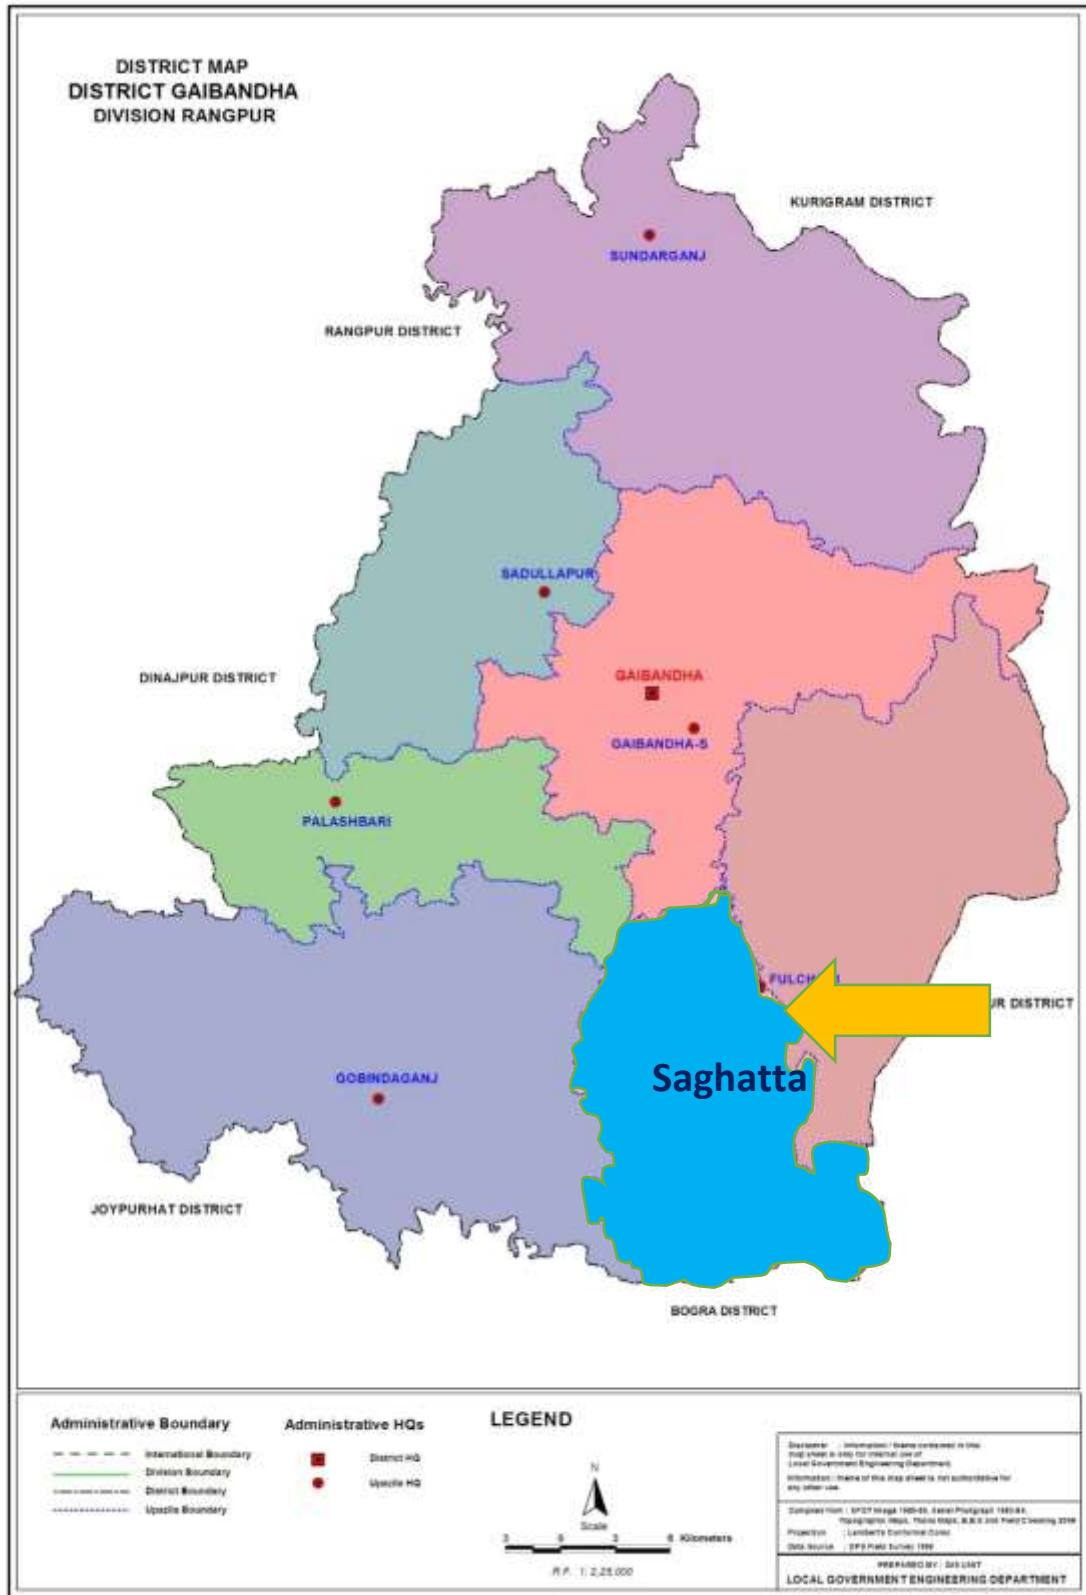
DISTRICT MAP
DISTRICT GAIBANDHA
DIVISION RANGPUR

KURIGRAM DISTRICT

SUNDARGANJ

RANGPUR DISTRICT

SADULLAPUR

DINAJPUR DISTRICT

GAIBANDHA

GAIBANDHA-S

PALASHBARI

FULCH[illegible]

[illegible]R DISTRICT

Saghatta

GOBINDAGANJ

JOYPURHAT DISTRICT

BOGRA DISTRICT

Administrative Boundary

International Boundary
Division Boundary
District Boundary
Upazila Boundary

Administrative HQs

District HQ
Upazila HQ

LEGEND

N

Scale

Kilometers

R.F. 1:2,25,000

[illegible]

PREPARED BY : GIS UNIT
LOCAL GOVERNMENT ENGINEERING DEPARTMENT